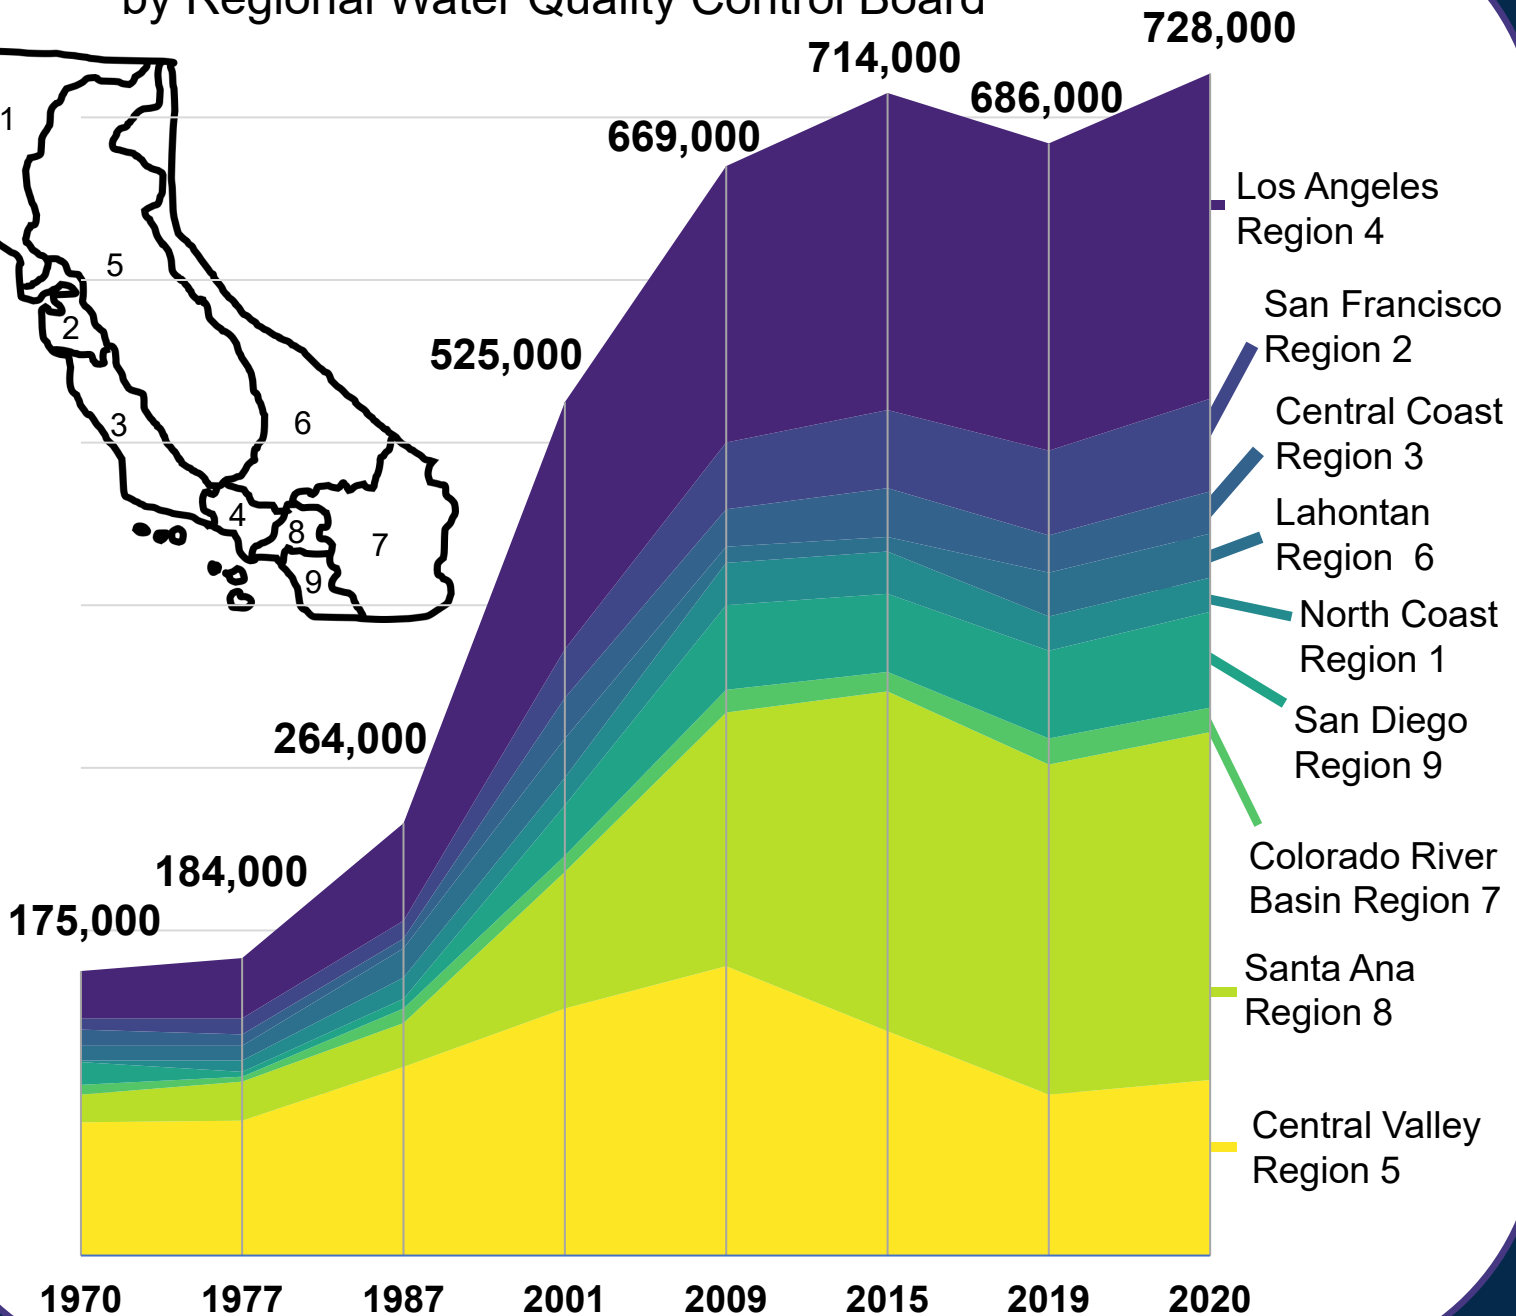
by Regional Water Quality Control Board

1
5
2
3
6
4
8
7
9

175,000
184,000
264,000
525,000
669,000
714,000
686,000
728,000

Los Angeles Region 4
San Francisco Region 2
Central Coast Region 3
Lahontan Region 6
North Coast Region 1
San Diego Region 9
Colorado River Basin Region 7
Santa Ana Region 8
Central Valley Region 5

1970 1977 1987 2001 2009 2015 2019 2020